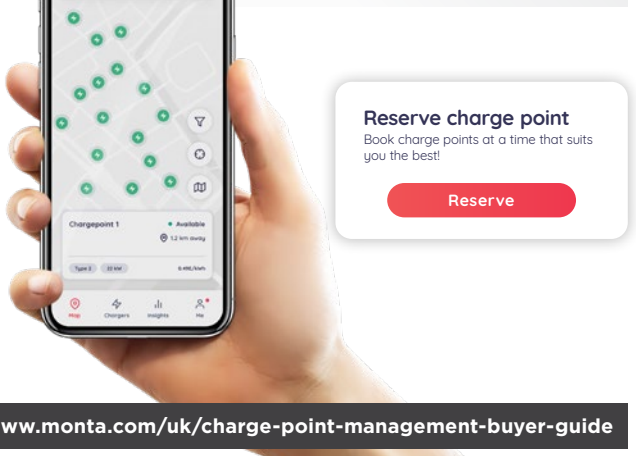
Chargepoint 1
Available
1.2 km away
Type 2
22 kW
0.46€/kWh
Map
Chargers
Insights
Me

Reserve charge point
Book charge points at a time that suits you the best!
Reserve

ww.monta.com/uk/charge-point-management-buyer-guide